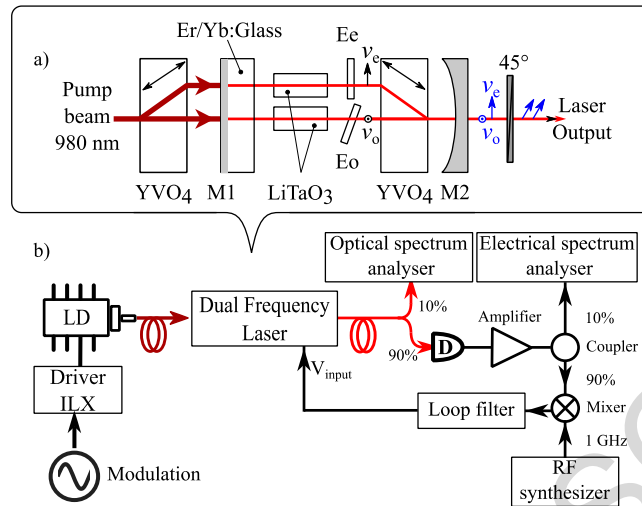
a)

Er/Yb:Glass

Ee

$\nu_e$

45°

Pump beam 980 nm

$\nu_o$

$\nu_e$

$\nu_o$

Laser Output

Eo

YVO$_4$ M1 LiTaO$_3$ YVO$_4$ M2

b)

Optical spectrum analyser

Electrical spectrum analyser

LD

Dual Frequency Laser

10%

Amplifier

10%

Coupler

90%

D

$V_{input}$

90%

Driver ILX

Loop filter

Mixer

1 GHz

Modulation

RF synthesizer